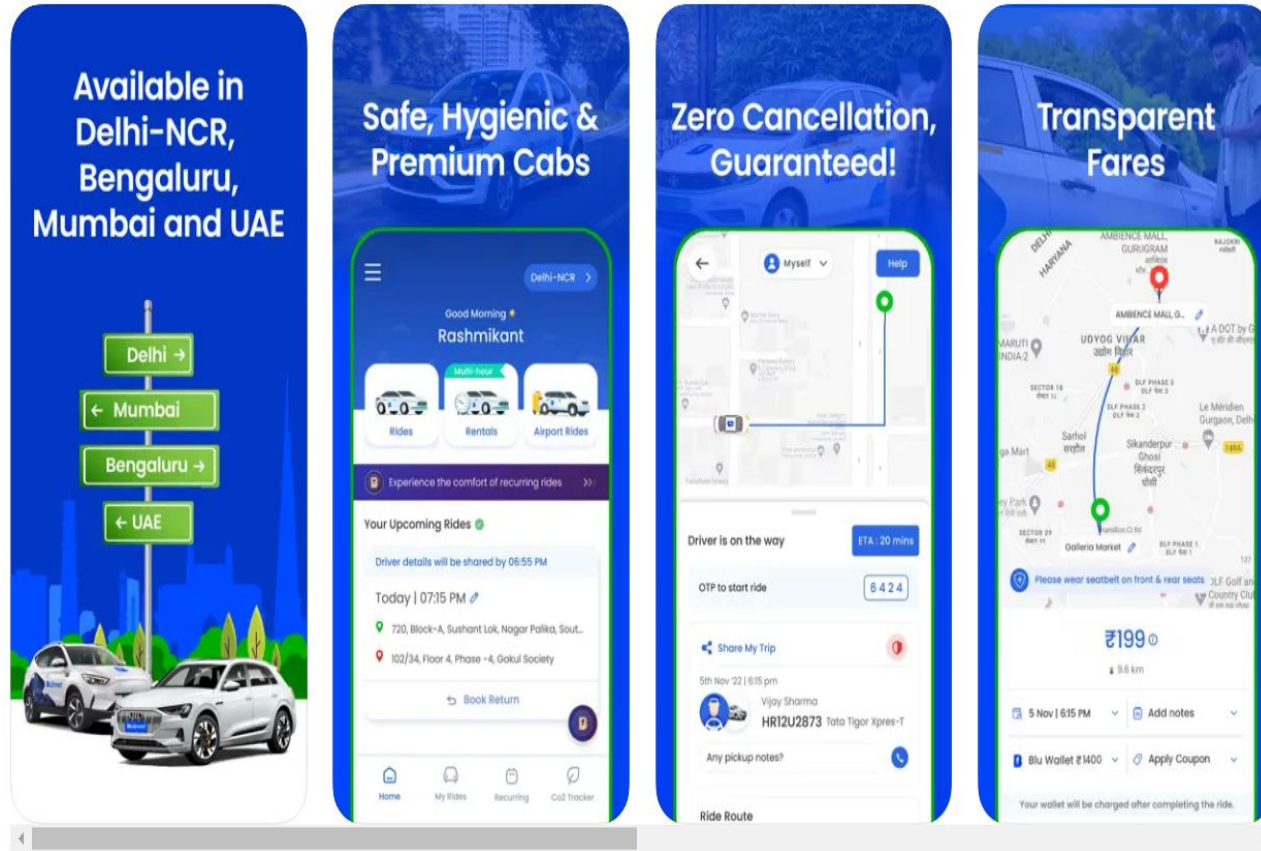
Available in Delhi-NCR, Bengaluru, Mumbai and UAE

Delhi →
← Mumbai
Bengaluru →
← UAE

Safe, Hygienic & Premium Cabs

Delhi-NCR
Good Morning
Rashmikant
Multi-hour
Rides
Rentals
Airport Rides
Experience the comfort of recurring rides
Your Upcoming Rides
Driver details will be shared by 06:55 PM
Today | 07:15 PM
720, Block-A, Sushant Lok, Nagar Palika, Sout...
102/34, Floor 4, Phase -4, Gokul Society
Book Return
Home
My Rides
Recurring
Co2 Tracker

Zero Cancellation, Guaranteed!

Myself
Help
Driver is on the way
ETA : 20 mins
OTP to start ride
6424
Share My Trip
5th Nov '22 | 6:15 pm
Vijay Sharma
HR12U2873 Tata Tigor Xpres-T
Any pickup notes?
Ride Route

Transparent Fares

DELHI
HARYANA
AMBIENCE MALL, GURUGRAM
AMBIENCE MALL G...
UDYOG VIHAR
उद्योग विहार
MARUTI INDIA-2
SECTOR 18
DLF PHASE 3
DLF PHASE 2
Le Meridien Gurgaon, Delhi
Sarhol
Sikanderpur Ghosi
सिकंदरपुर घोसी
SECTOR 25
Galleria Market
DLF PHASE 1
Please wear seatbelt on front & rear seats
₹199
9.6 km
5 Nov | 6:15 PM
Add notes
Blu Wallet ₹1400
Apply Coupon
Your wallet will be charged after completing the ride.